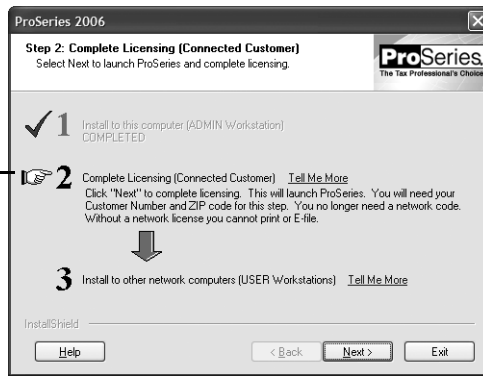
ProSeries 2006

Step 2: Complete Licensing (Connected Customer)
Select Next to launch ProSeries and complete licensing.

ProSeries
The Tax Professional's Choice

1 Install to this computer (ADMIN Workstation)
COMPLETED

2 Complete Licensing (Connected Customer) Tell Me More
Click "Next" to complete licensing. This will launch ProSeries. You will need your Customer Number and ZIP code for this step. You no longer need a network code. Without a network license you cannot print or E-file.

3 Install to other network computers (USER Workstations) Tell Me More

InstallShield

Help | < Back | Next > | Exit